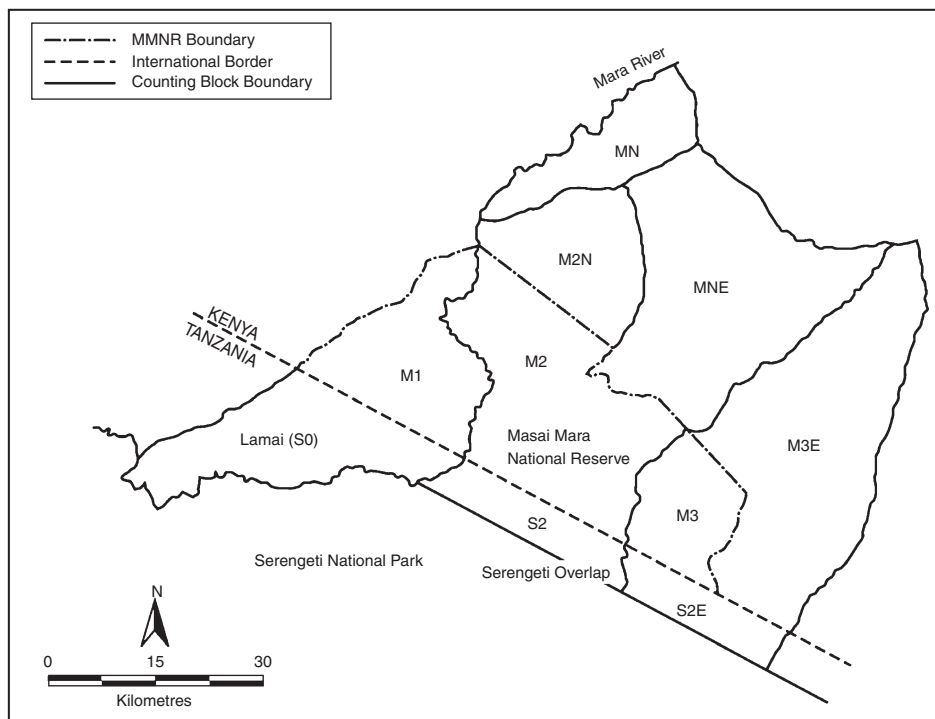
MMNR Boundary
International Border
Counting Block Boundary

Mara River

MN

M2N

MNE

KENYA
TANZANIA

M1

M2

Lamai (S0)

Masai Mara
National Reserve

M3E

M3

S2

Serengeti National Park

Serengeti Overlap

S2E

N

0 15 30
Kilometres